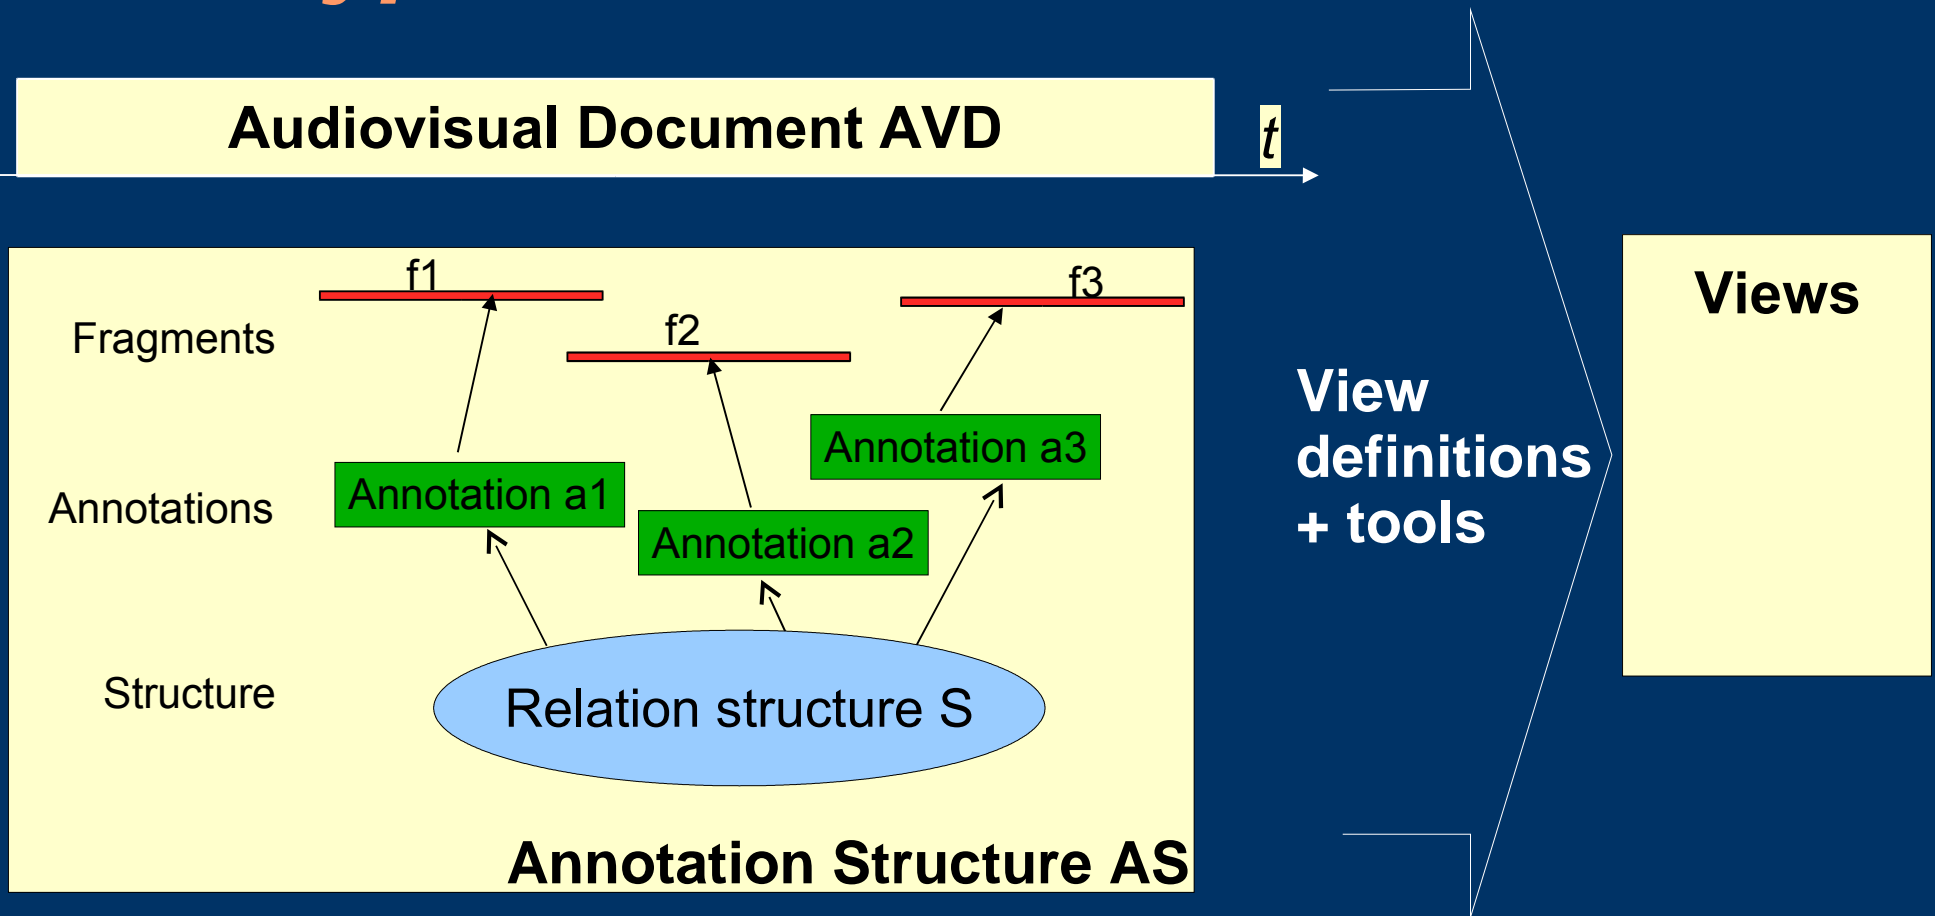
Audiovisual Document AVD

$t$

f1

f2

f3

Fragments

Annotations

Structure

Annotation a1

Annotation a2

Annotation a3

Relation structure S

Annotation Structure AS

View definitions + tools

Views